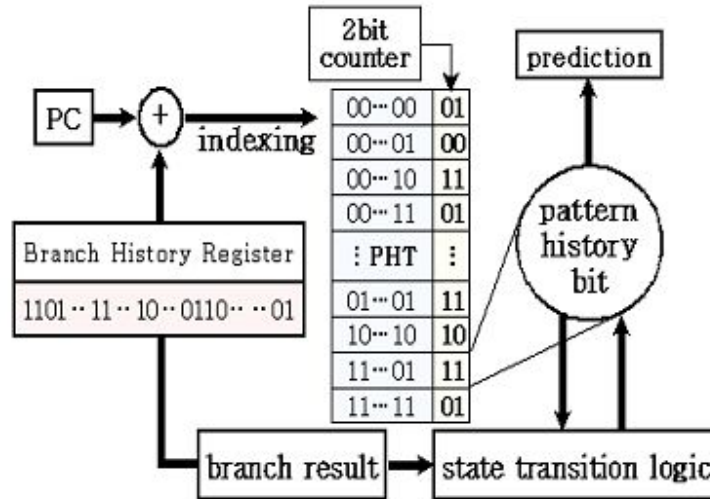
2bit counter

prediction

PC

+

indexing

| 00⋯00 | 01 |
|---|---|
| 00⋯01 | 00 |
| 00⋯10 | 11 |
| 00⋯11 | 01 |
| ⋮ PHT | ⋮ |
| 01⋯01 | 11 |
| 10⋯10 | 10 |
| 11⋯01 | 11 |
| 11⋯11 | 01 |

pattern history bit

Branch History Register

1101⋯11⋯10⋯0110⋯ ⋯01

branch result

state transition logic